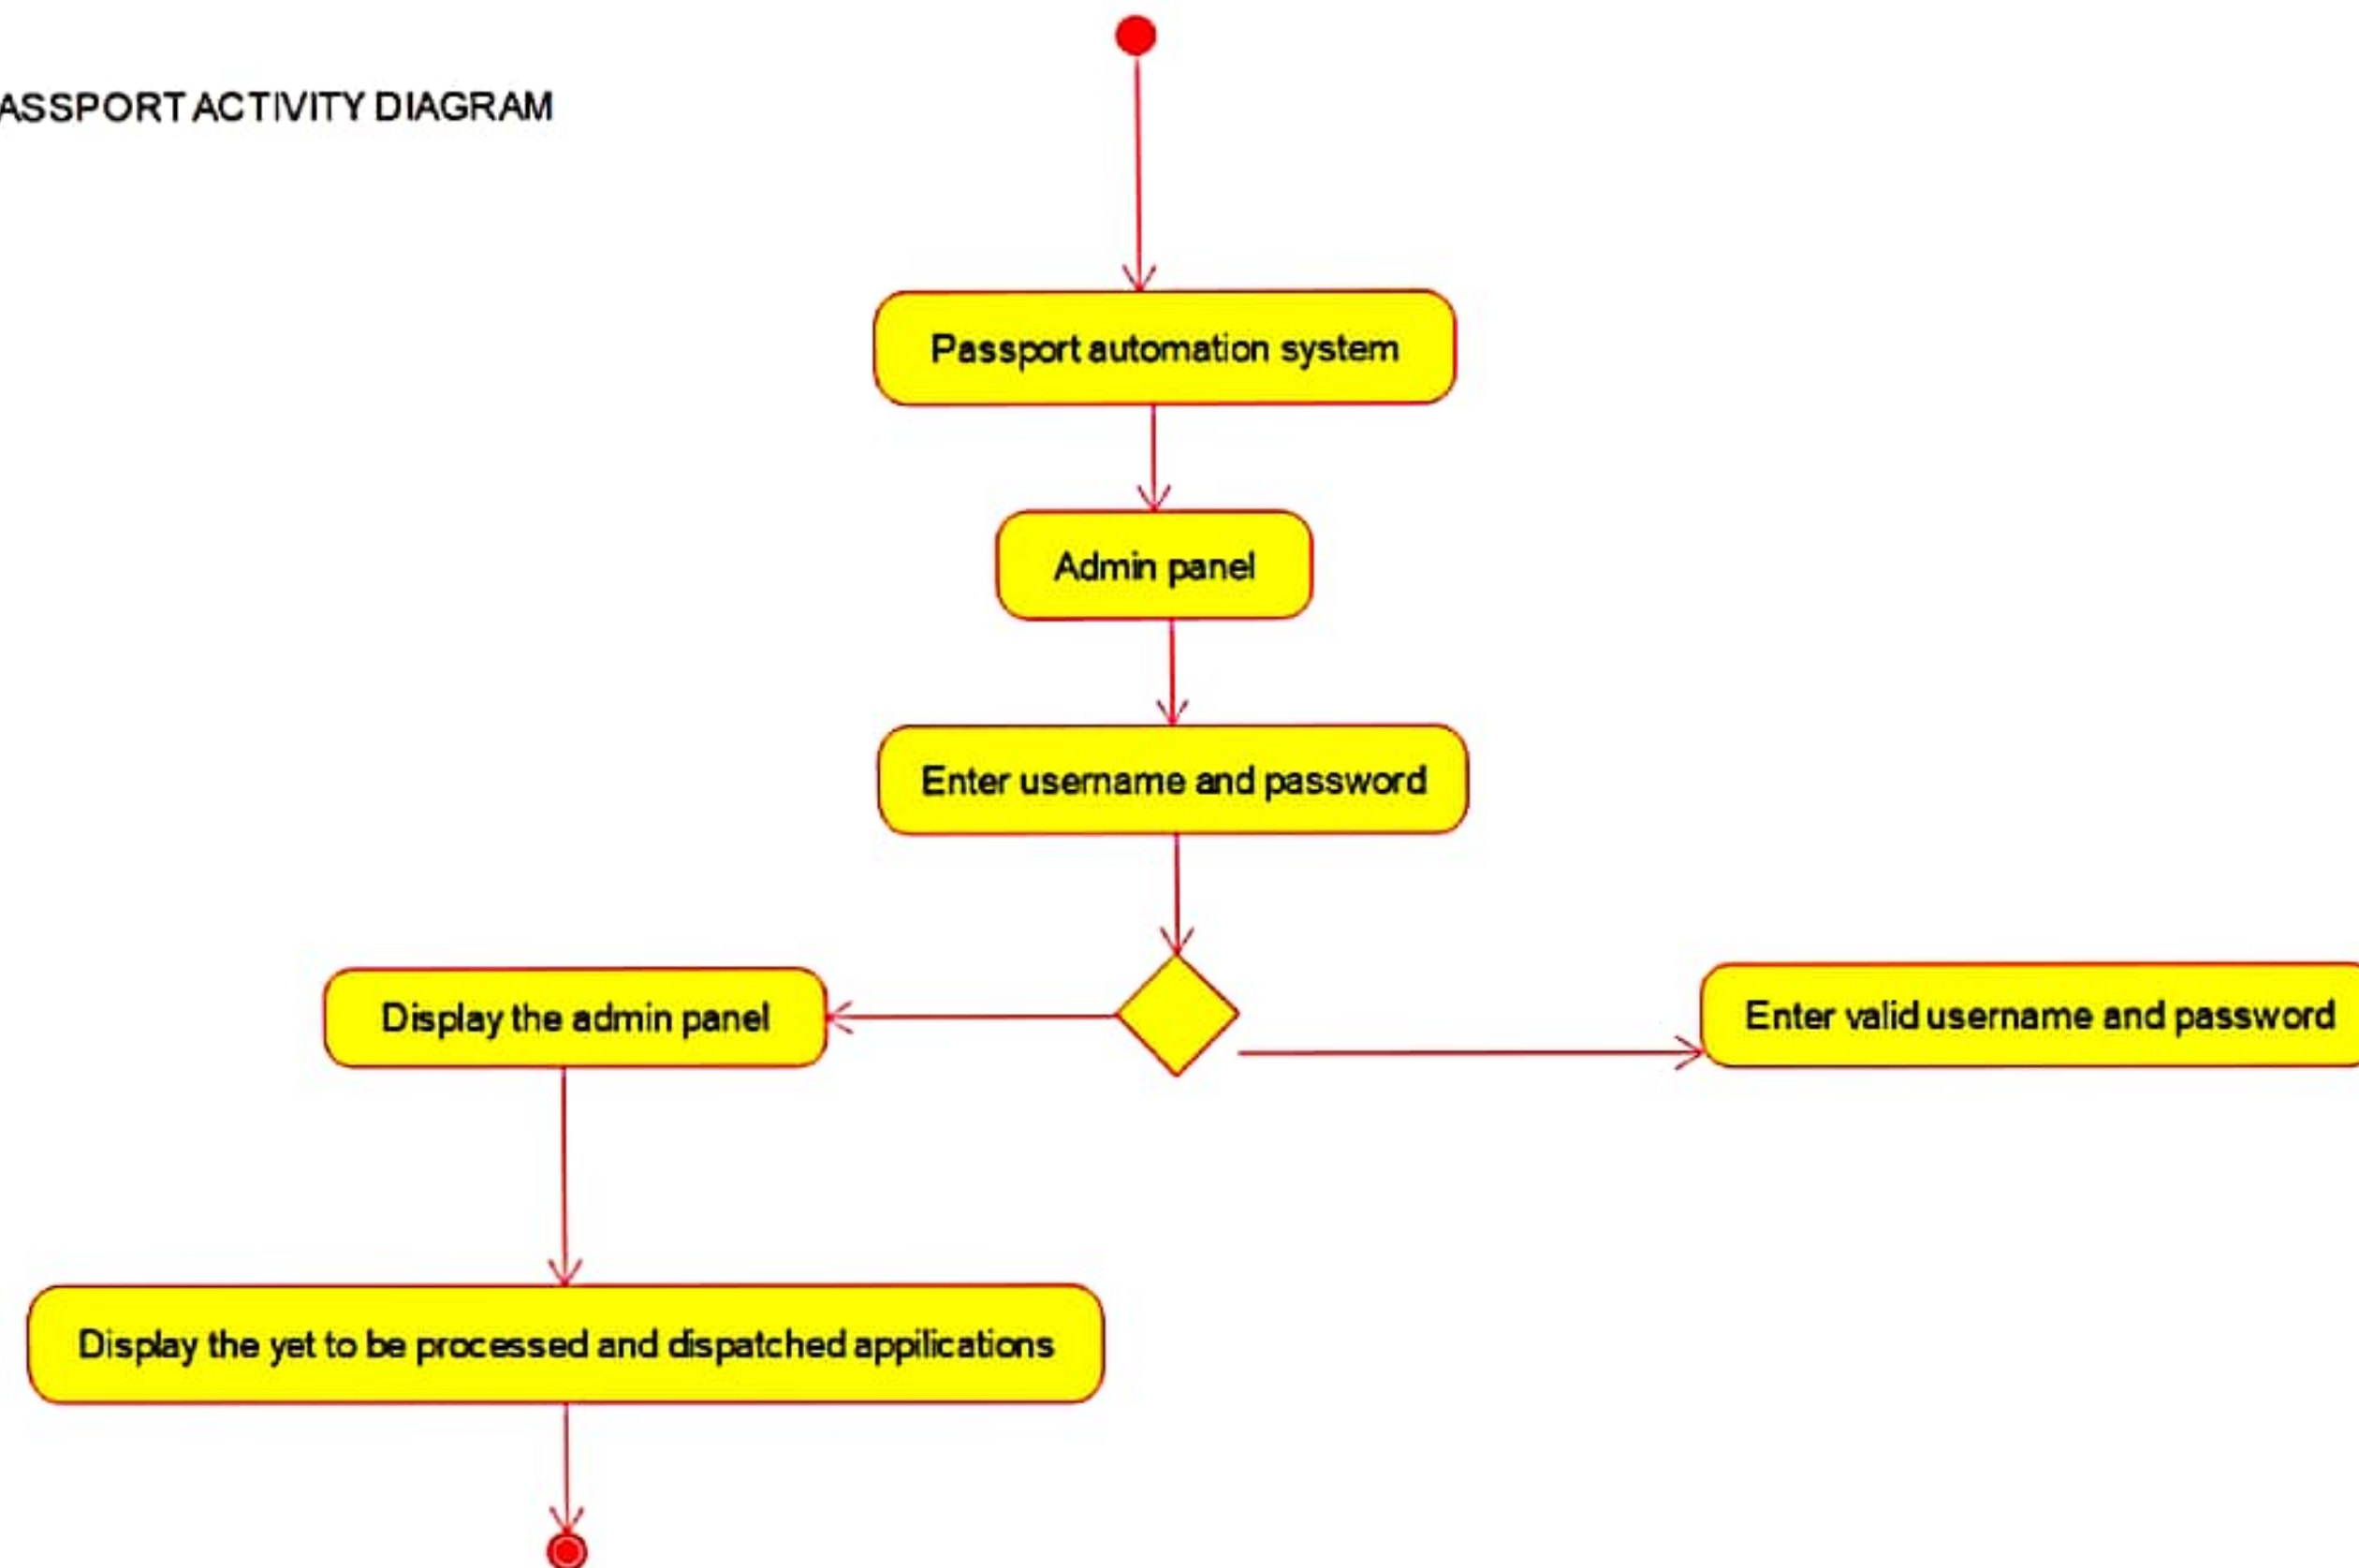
ASSPORT ACTIVITY DIAGRAM

Passport automation system

Admin panel

Enter username and password

Display the admin panel

Enter valid username and password

Display the yet to be processed and dispatched appilications